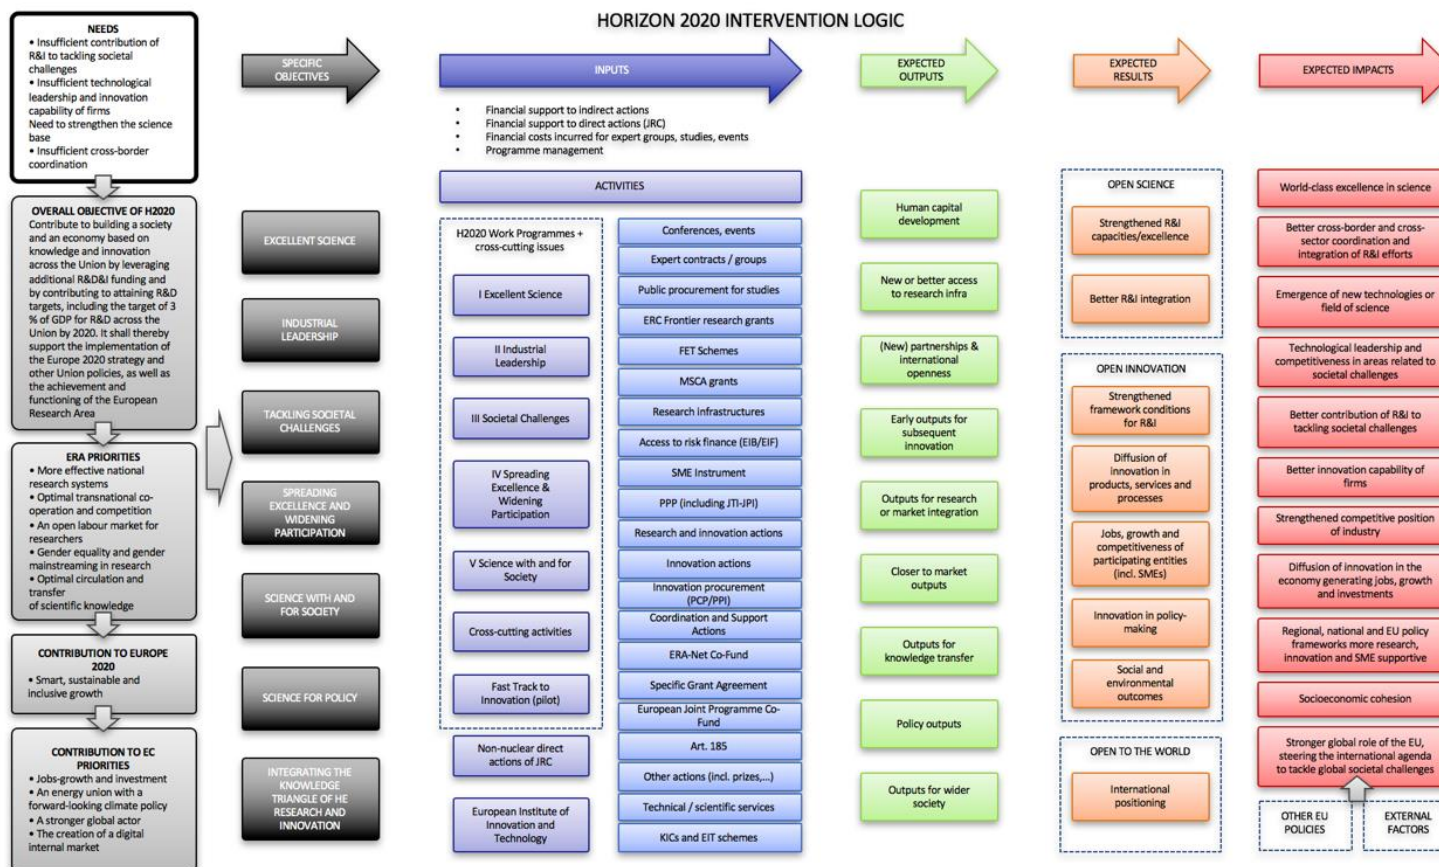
HORIZON 2020 INTERVENTION LOGIC

NEEDS
• Insufficient contribution of R&I to tackling societal challenges
• Insufficient technological leadership and innovation capability of firms
Need to strengthen the science base
• Insufficient cross-border coordination

OVERALL OBJECTIVE OF H2020
Contribute to building a society and an economy based on knowledge and innovation across the Union by leveraging additional R&D&I funding and by contributing to attaining R&D targets, including the target of 3 % of GDP for R&D across the Union by 2020. It shall thereby support the implementation of the Europe 2020 strategy and other Union policies, as well as the achievement and functioning of the European Research Area

ERA PRIORITIES
• More effective national research systems
• Optimal transnational co-operation and competition
• An open labour market for researchers
• Gender equality and gender mainstreaming in research
• Optimal circulation and transfer of scientific knowledge

CONTRIBUTION TO EUROPE 2020
• Smart, sustainable and inclusive growth

CONTRIBUTION TO EC PRIORITIES
• Jobs-growth and investment
• An energy union with a forward-looking climate policy
• A stronger global actor
• The creation of a digital internal market

SPECIFIC OBJECTIVES
EXCELLENT SCIENCE
INDUSTRIAL LEADERSHIP
TACKLING SOCIETAL CHALLENGES
SPREADING EXCELLENCE AND WIDENING PARTICIPATION
SCIENCE WITH AND FOR SOCIETY
SCIENCE FOR POLICY
INTEGRATING THE KNOWLEDGE TRIANGLE OF HE RESEARCH AND INNOVATION

INPUTS
• Financial support to indirect actions
• Financial support to direct actions (JRC)
• Financial costs incurred for expert groups, studies, events
• Programme management

ACTIVITIES
H2020 Work Programmes + cross-cutting issues
I Excellent Science
II Industrial Leadership
III Societal Challenges
IV Spreading Excellence & Widening Participation
V Science with and for Society
Cross-cutting activities
Fast Track to Innovation (pilot)
Non-nuclear direct actions of JRC
European Institute of Innovation and Technology

Conferences, events
Expert contracts / groups
Public procurement for studies
ERC Frontier research grants
FET Schemes
MSCA grants
Research infrastructures
Access to risk finance (EIB/EIF)
SME Instrument
PPP (including JTI-JPI)
Research and innovation actions
Innovation actions
Innovation procurement (PCP/PPI)
Coordination and Support Actions
ERA-Net Co-Fund
Specific Grant Agreement
European Joint Programme Co-Fund
Art. 185
Other actions (incl. prizes,...)
Technical / scientific services
KICs and EIT schemes

EXPECTED OUTPUTS
Human capital development
New or better access to research infra
(New) partnerships & international openness
Early outputs for subsequent innovation
Outputs for research or market integration
Closer to market outputs
Outputs for knowledge transfer
Policy outputs
Outputs for wider society

EXPECTED RESULTS
OPEN SCIENCE
Strengthened R&I capacities/excellence
Better R&I integration
OPEN INNOVATION
Strengthened framework conditions for R&I
Diffusion of innovation in products, services and processes
Jobs, growth and competitiveness of participating entities (incl. SMEs)
Innovation in policy-making
Social and environmental outcomes
OPEN TO THE WORLD
International positioning

EXPECTED IMPACTS
World-class excellence in science
Better cross-border and cross-sector coordination and integration of R&I efforts
Emergence of new technologies or field of science
Technological leadership and competitiveness in areas related to societal challenges
Better contribution of R&I to tackling societal challenges
Better innovation capability of firms
Strengthened competitive position of industry
Diffusion of innovation in the economy generating jobs, growth and investments
Regional, national and EU policy frameworks more research, innovation and SME supportive
Socioeconomic cohesion
Stronger global role of the EU, steering the international agenda to tackle global societal challenges
OTHER EU POLICIES
EXTERNAL FACTORS